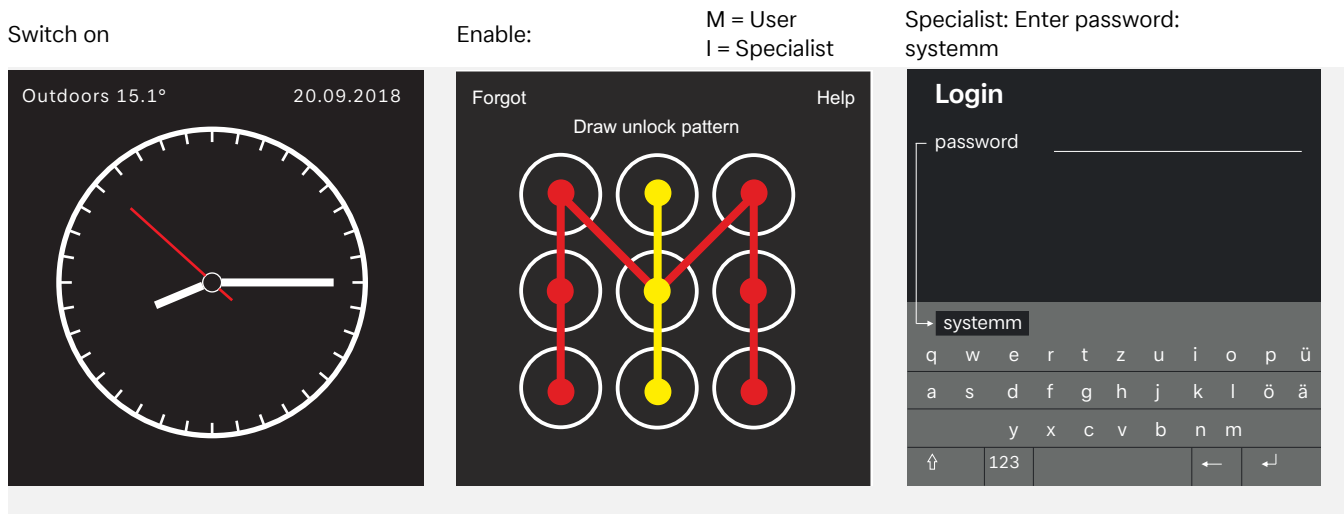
Switch on

Outdoors 15.1° 20.09.2018

Enable:

M = User
I = Specialist

Forgot Help

Draw unlock pattern

Specialist: Enter password: systemm

Login

password

systemm

q w e r t z u i o p ü
a s d f g h j k l ö ä
y x c v b n m
⇧ 123 ← ↵